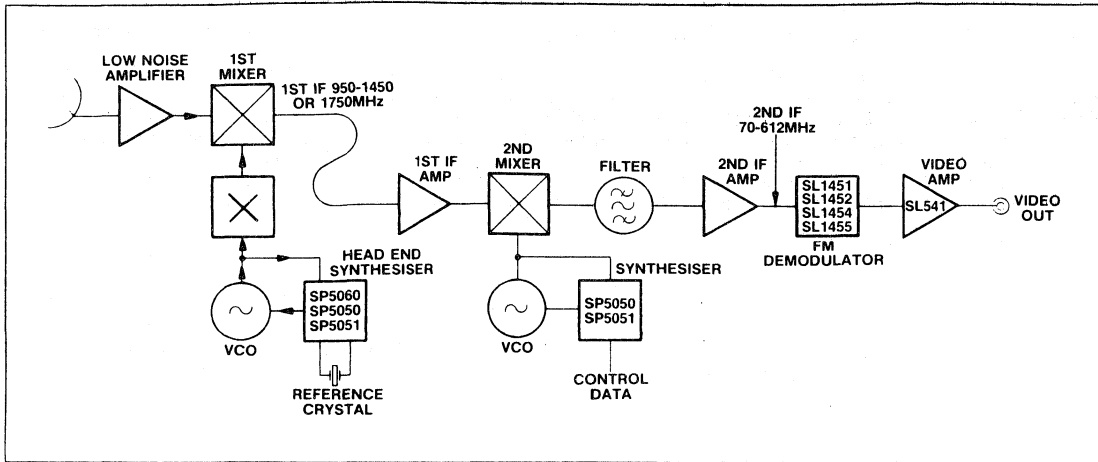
LOW NOISE AMPLIFIER

1ST MIXER

1ST IF 950-1450 OR 1750MHz

HEAD END SYNTHESISER

SP5060
SP5050
SP5051

VCO

REFERENCE CRYSTAL

1ST IF AMP

2ND MIXER

FILTER

SYNTHESISER

SP5050
SP5051

VCO

CONTROL DATA

2ND IF 70-612MHz

2ND IF AMP

SL1451
SL1452
SL1454
SL1455

FM DEMODULATOR

VIDEO AMP

SL541

VIDEO OUT